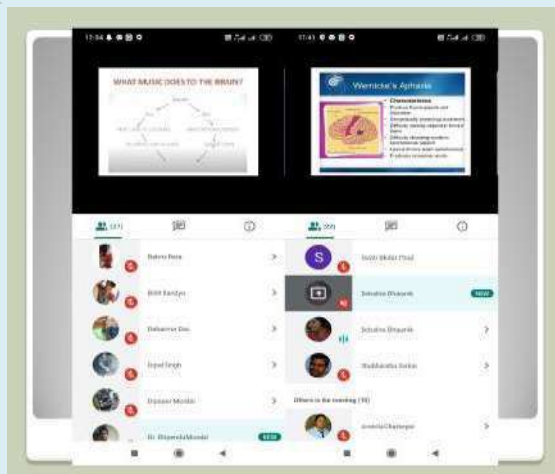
11:34

WHAT MUSIC DOES TO THE BRAIN?

(21)

Debrio Bera

Bitth Kanjiya

Debasree Das

Sujeet Singh

Dipawar Mondal

Dr. Bhupendra Mondal

NEW

11:41

Wernicke's Aphasia

Characteristics

(20)

S

Srishti Bhakta Prasad

Sohadna Bhaumik

NEW

Sohadna Bhaumik

Shubhabrata Sarkar

Others in the meeting (19)

Arindria Chatterjee